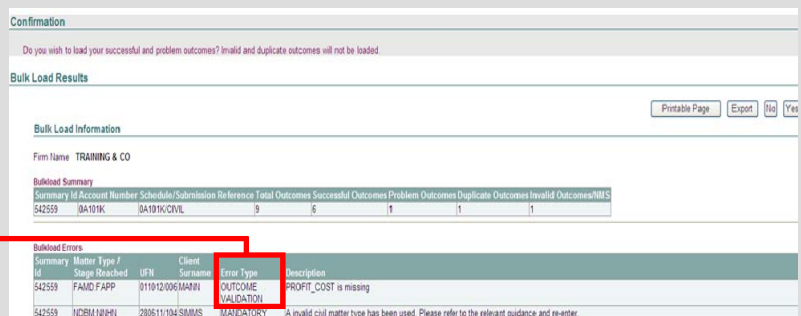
Confirmation

Do you wish to load your successful and problem outcomes? Invalid and duplicate outcomes will not be loaded.

Bulk Load Results

Printable Page | Export | No | Yes

Bulk Load Information

Firm Name TRAINING & CO

Bulkload Summary

| Summary Id | Account Number | Schedule/Submission Reference | Total Outcomes | Successful Outcomes | Problem Outcomes | Duplicate Outcomes | Invalid Outcomes/NMS |
|---|---|---|---|---|---|---|---|
| 542559 | 0A101K | 0A101K/CIVIL | 9 | 6 | 1 | 1 | 1 |

Bulkload Errors

| Summary Id | Matter Type / Stage Reached | UFN | Client Surname | Error Type | Description |
|---|---|---|---|---|---|
| 542559 | FAMD:FAPP | 011012/006 | MANN | OUTCOME VALIDATION | PROFIT_COST is missing |
| 542559 | NDBM:NNHN | 280611/104 | SIMMS | MANDATORY | A invalid civil matter type has been used. Please refer to the relevant guidance and re-enter. |